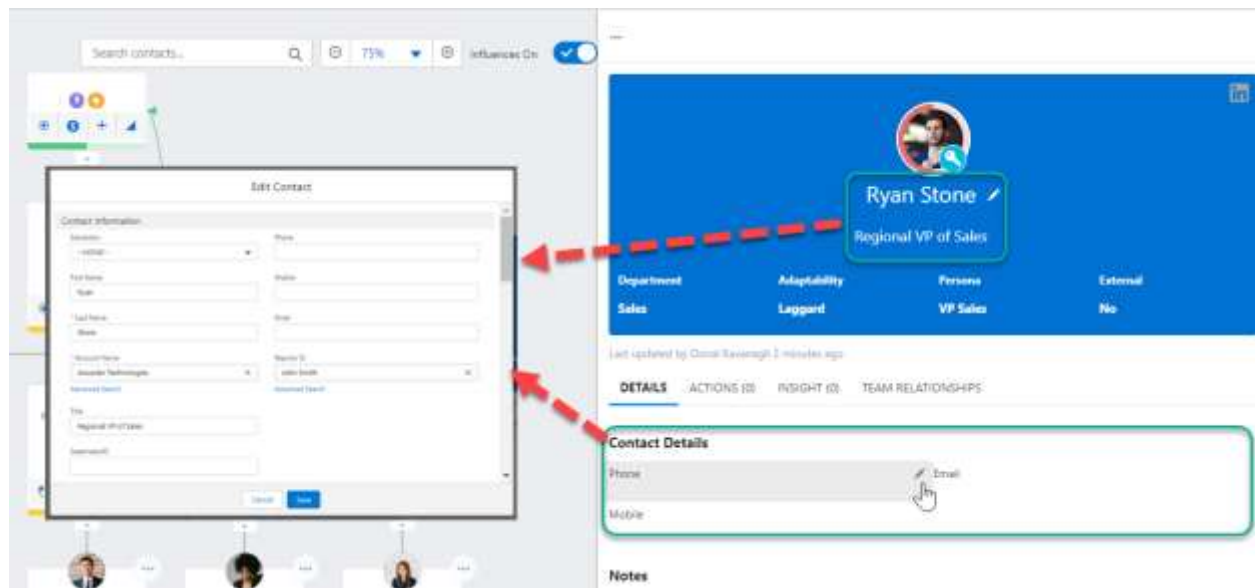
Search contacts...
75%
Influences On

Edit Contact

Contact Information

Salutation
--None--
Phone
First Name
Ryan
Mobile
*Last Name
Stone
Email
*Account Name
Alexander Technologies
Reports To
John Smith
Advanced Search
Advanced Search
Title
Regional VP of Sales
Department

Cancel
Save

Ryan Stone
Regional VP of Sales

Department
Sales
Adaptability
Laggard
Persona
VP Sales
External
No

Last updated by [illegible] 2 minutes ago

DETAILS
ACTIONS (0)
INSIGHT (0)
TEAM RELATIONSHIPS

Contact Details
Phone
Email
Mobile

Notes